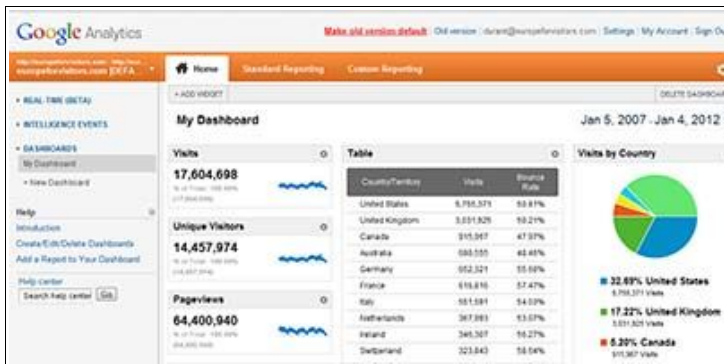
Google Analytics

Make old version default | Old version | durant@europeforvisitors.com | Settings | My Account | Sign Ou

europeforvisitors.com [DEFA

Home | Standard Reporting | Custom Reporting

+ ADD WIDGET

DELETE DASHBOAR

▸ REAL-TIME (BETA)

▸ INTELLIGENCE EVENTS

▾ DASHBOARDS

My Dashboard

+ New Dashboard

Help

Introduction

Create/Edit/Delete Dashboards

Add a Report to Your Dashboard

Help center

Search help center | Go

My Dashboard

Jan 5, 2007 - Jan 4, 2012

Visits

17,604,698

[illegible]

Unique Visitors

14,457,974

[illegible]

Pageviews

64,400,940

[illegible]

Table

| Country/Territory | Visits | Bounce Rate |
|---|---|---|
| United States | 5,755,371 | 59.81% |
| United Kingdom | 3,031,825 | 59.21% |
| Canada | 915,967 | 47.97% |
| Australia | 580,555 | 46.45% |
| Germany | 552,321 | 55.56% |
| France | 515,616 | 57.47% |
| Italy | 551,591 | 54.03% |
| Netherlands | 367,881 | 53.07% |
| Ireland | 345,307 | 56.27% |
| Switzerland | 323,043 | 58.58% |

Visits by Country

32.69% United States
5,755,371 Visits

17.22% United Kingdom
3,031,825 Visits

5.20% Canada
915,967 Visits